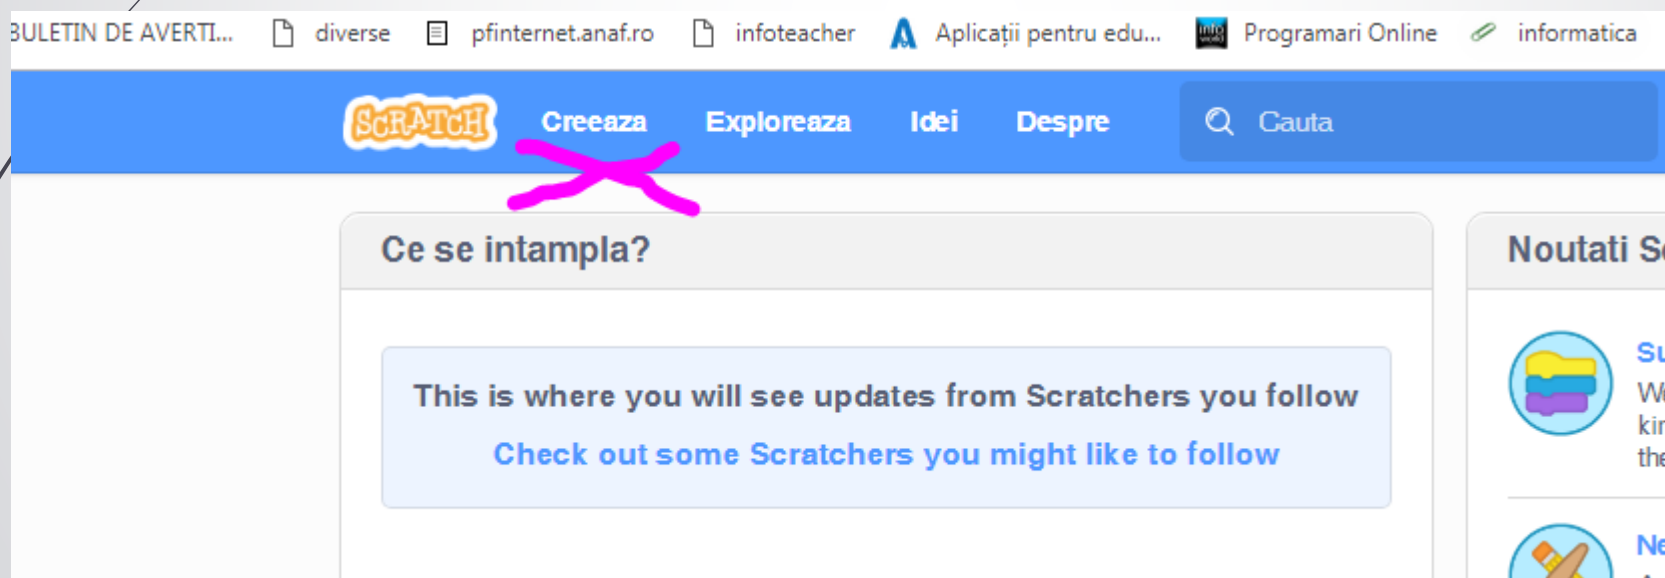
BULETIN DE AVERTI... diverse pfinternet.anaf.ro infoteacher Aplicații pentru edu... Programari Online informatica

SCRATCH Creeaza Exploreaza Idei Despre Cauta

Ce se intampla?

This is where you will see updates from Scratchers you follow

Check out some Scratchers you might like to follow

Noutati S

Su
W
kir
the

Ne